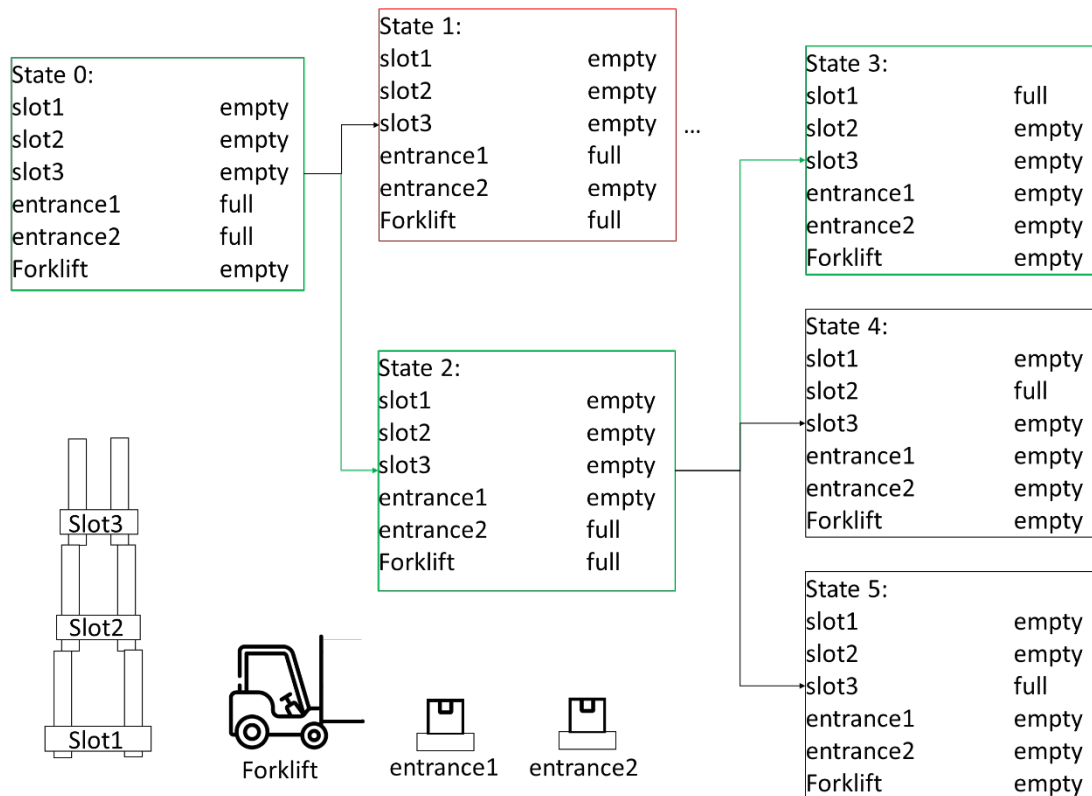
State 0:
slot1 empty
slot2 empty
slot3 empty
entrance1 full
entrance2 full
Forklift empty

State 1:
slot1 empty
slot2 empty
slot3 empty
entrance1 full
entrance2 empty
Forklift full

...

State 2:
slot1 empty
slot2 empty
slot3 empty
entrance1 empty
entrance2 full
Forklift full

State 3:
slot1 full
slot2 empty
slot3 empty
entrance1 empty
entrance2 empty
Forklift empty

State 4:
slot1 empty
slot2 full
slot3 empty
entrance1 empty
entrance2 empty
Forklift empty

State 5:
slot1 empty
slot2 empty
slot3 full
entrance1 empty
entrance2 empty
Forklift empty

Slot3
Slot2
Slot1
Forklift
entrance1
entrance2